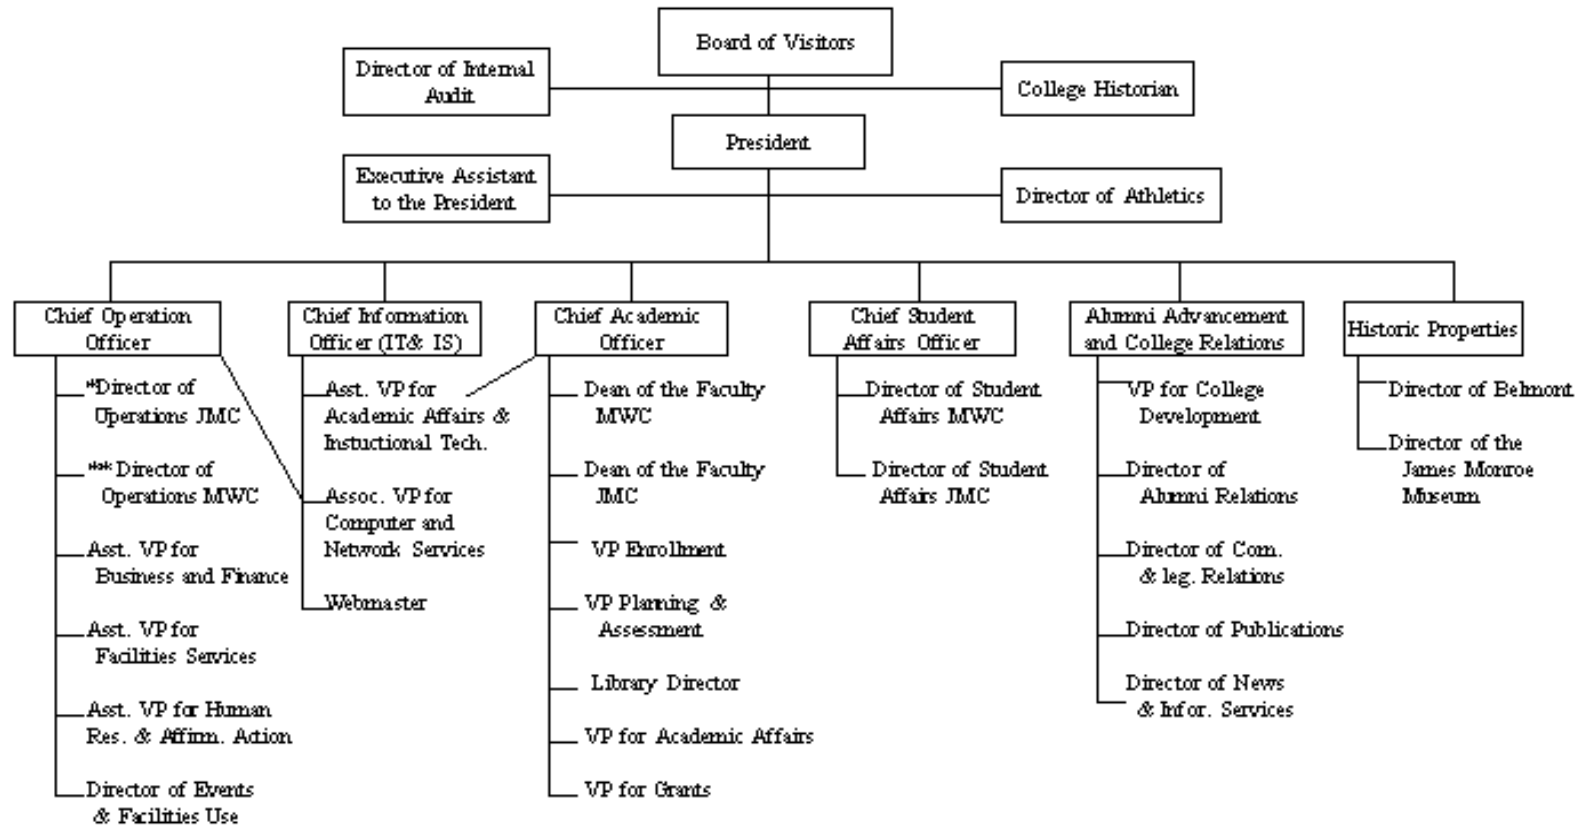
Board of Visitors

Director of Internal Audit

College Historian

President

Executive Assistant to the President

Director of Athletics

Chief Operation Officer

*Director of Operations JMC

**Director of Operations MWC

Asst. VP for Business and Finance

Asst. VP for Facilities Services

Asst. VP for Human Res. & Affirm. Action

Director of Events & Facilities Use

Chief Information Officer (IT& IS)

Asst. VP for Academic Affairs & Instuctional Tech.

Assoc. VP for Computer and Network Services

Webmaster

Chief Academic Officer

Dean of the Faculty MWC

Dean of the Faculty JMC

VP Enrollment

VP Planning & Assessment

Library Director

VP for Academic Affairs

VP for Grants

Chief Student Affairs Officer

Director of Student Affairs MWC

Director of Student Affairs JMC

Alumni Advancement and College Relations

VP for College Development

Director of Alumni Relations

Director of Com. & leg. Relations

Director of Publications

Director of News & Infor. Services

Historic Properties

Director of Belmont

Director of the James Monroe Museum